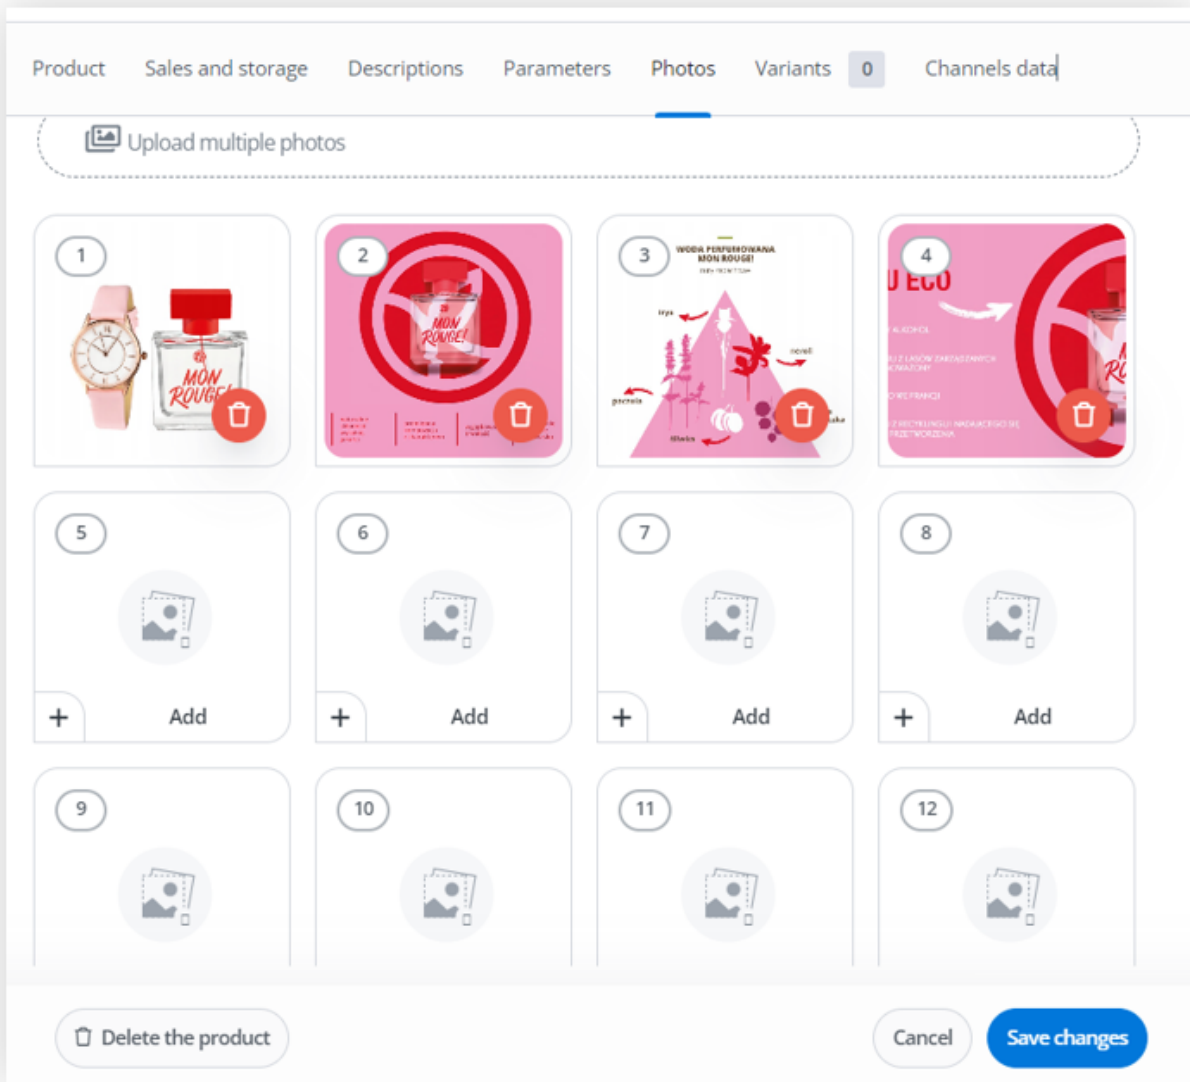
Product Sales and storage Descriptions Parameters Photos Variants 0 Channels data

Upload multiple photos

1

MON ROUGE!

2

MON ROUGE!

3

WODA PERFUMOWANA MON ROUGE!

4

ECO

5

+ Add

6

+ Add

7

+ Add

8

+ Add

9

10

11

12

Delete the product

Cancel

Save changes